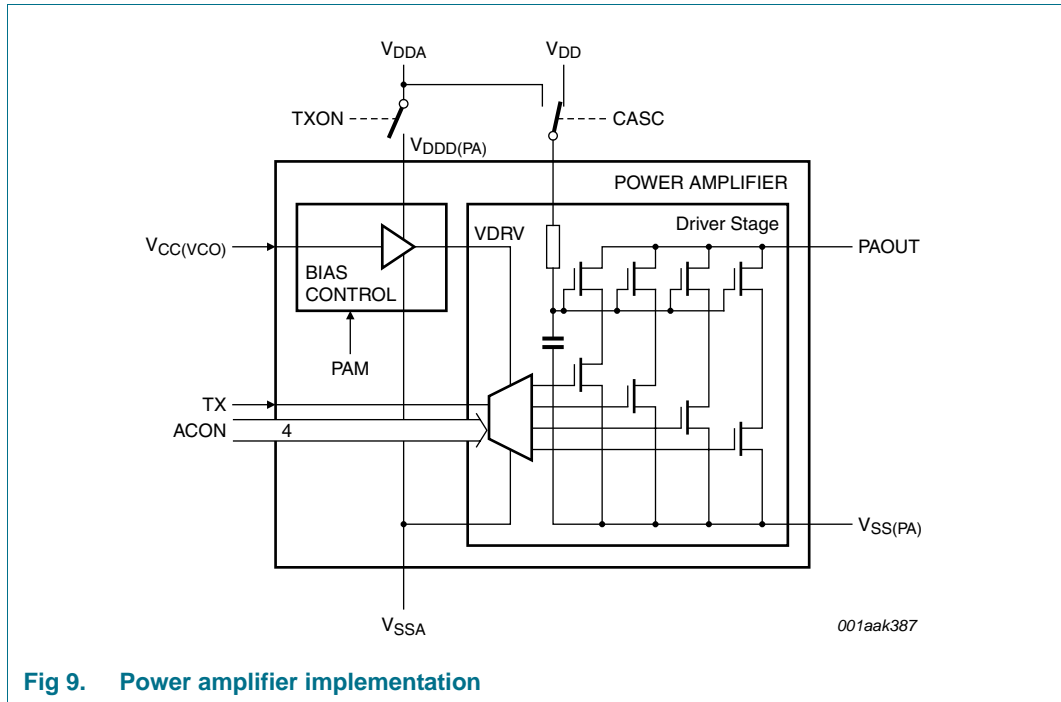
$V_{DDA}$

$V_{DD}$

TXON

CASC

$V_{DDD(PA)}$

POWER AMPLIFIER

Driver Stage

$V_{CC(VCO)}$

VDRV

PAOUT

BIAS CONTROL

PAM

TX

ACON

4

$V_{SS(PA)}$

$V_{SSA}$

001aak387

Fig 9. Power amplifier implementation